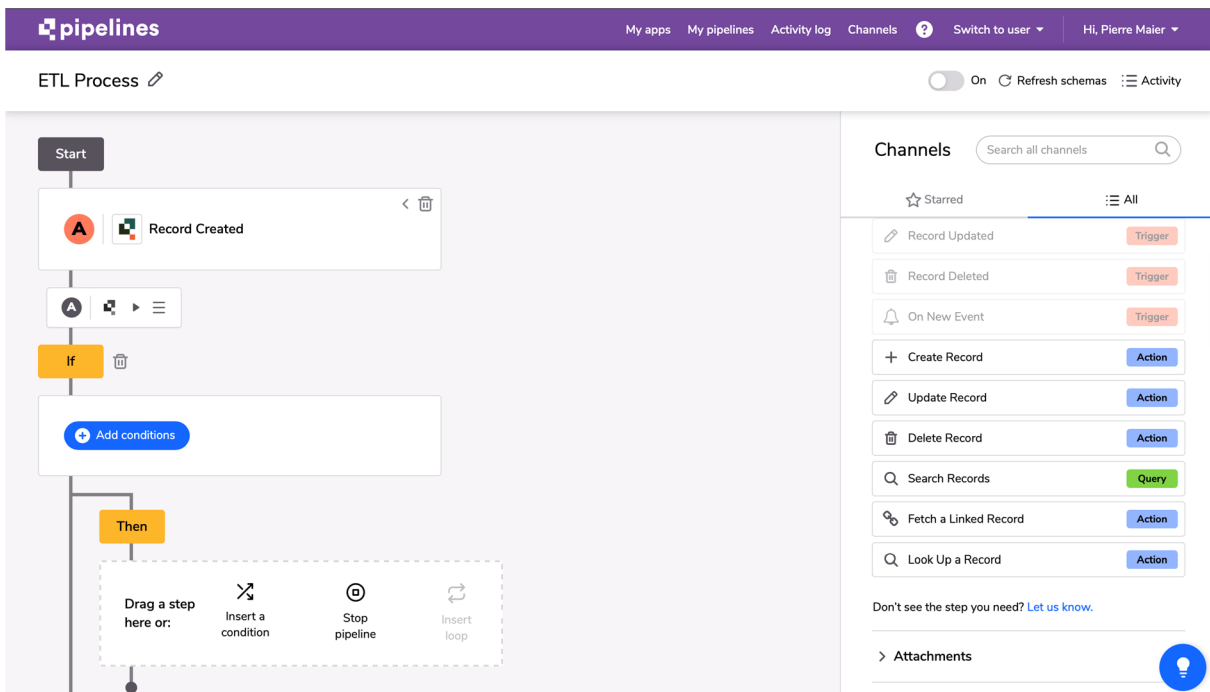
pipelines

My apps My pipelines Activity log Channels ? Switch to user Hi, Pierre Maier

ETL Process

On Refresh schemas Activity

Start

A Record Created

A

If

Add conditions

Then

Drag a step here or: Insert a condition Stop pipeline Insert loop

Channels Search all channels

Starred All

Record Updated Trigger
Record Deleted Trigger
On New Event Trigger
Create Record Action
Update Record Action
Delete Record Action
Search Records Query
Fetch a Linked Record Action
Look Up a Record Action

Don't see the step you need? Let us know.

Attachments